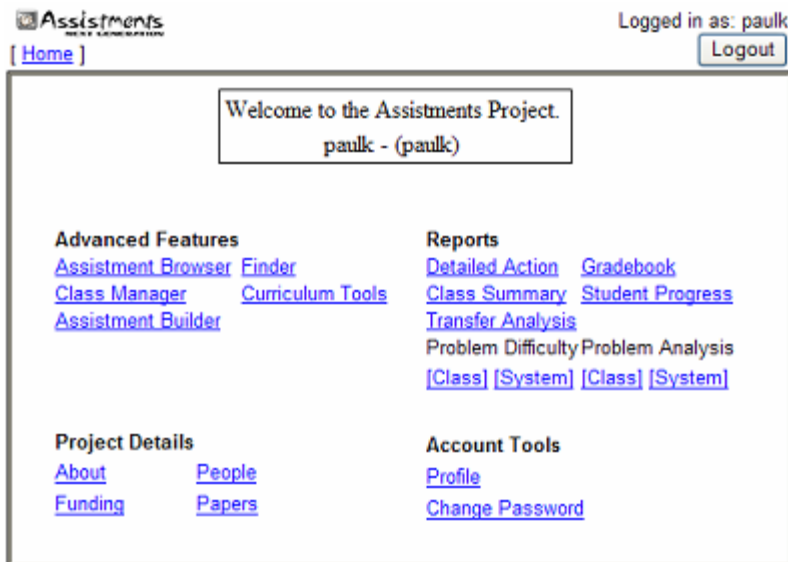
Assistments
NEXT GENERATION

Logged in as: paulk

[ Home ]

Logout

Welcome to the Assistments Project.
paulk - (paulk)

Advanced Features
Assistment Browser Finder
Class Manager Curriculum Tools
Assistment Builder

Reports
Detailed Action Gradebook
Class Summary Student Progress
Transfer Analysis
Problem Difficulty Problem Analysis
[Class] [System] [Class] [System]

Project Details
About People
Funding Papers

Account Tools
Profile
Change Password